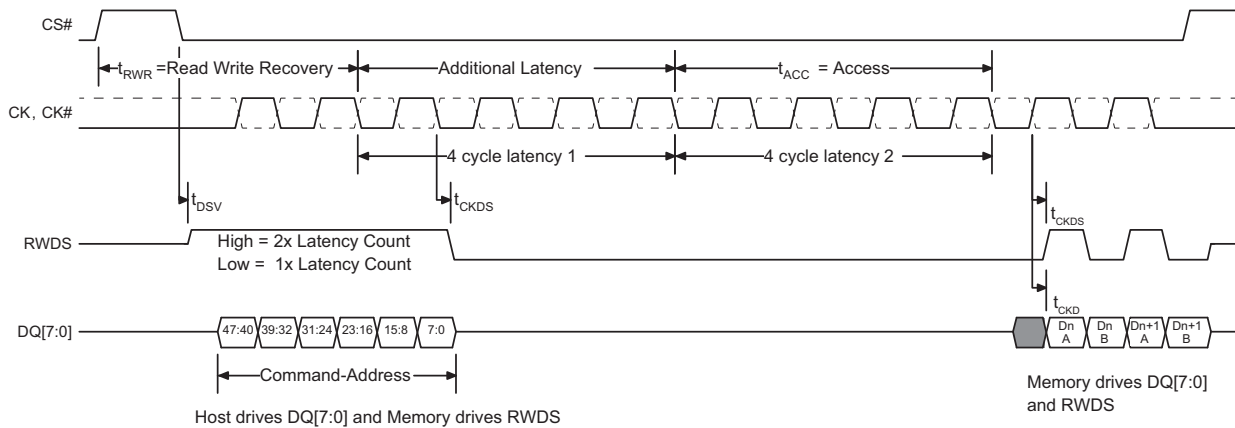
CS#

$t_{RWR}$ =Read Write Recovery

Additional Latency

$t_{ACC}$ = Access

CK, CK#

4 cycle latency 1

4 cycle latency 2

$t_{DSV}$

$t_{CKDS}$

$t_{CKDS}$

RWDS

High = 2x Latency Count
Low = 1x Latency Count

$t_{CKD}$

DQ[7:0]

47:40 | 39:32 | 31:24 | 23:16 | 15:8 | 7:0

Dn A | Dn B | Dn+1 A | Dn+1 B

Command-Address

Host drives DQ[7:0] and Memory drives RWDS

Memory drives DQ[7:0] and RWDS